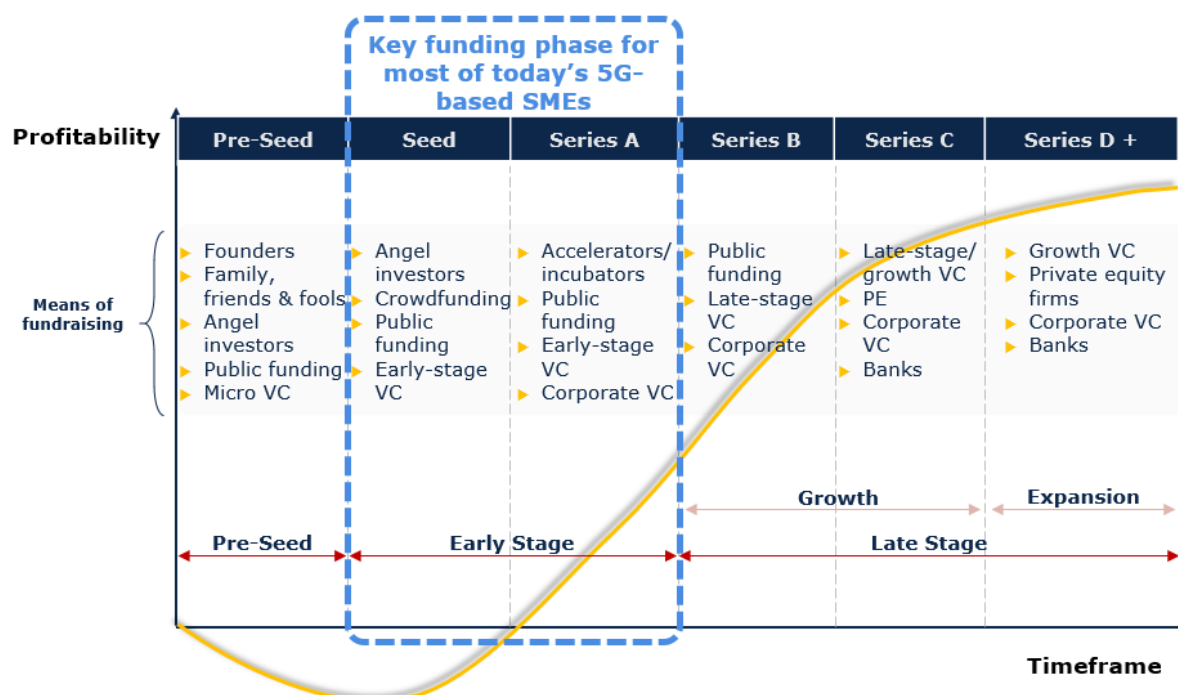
Key funding phase for most of today's 5G-based SMEs

Profitability

| Pre-Seed | Seed | Series A | Series B | Series C | Series D + |
|---|---|---|---|---|---|
| Founders<br>Family, friends & fools<br>Angel investors<br>Public funding<br>Micro VC | Angel investors<br>Crowdfunding<br>Public funding<br>Early-stage VC | Accelerators/ incubators<br>Public funding<br>Early-stage VC<br>Corporate VC | Public funding<br>Late-stage VC<br>Corporate VC | Late-stage/ growth VC<br>PE<br>Corporate VC<br>Banks | Growth VC<br>Private equity firms<br>Corporate VC<br>Banks |

Means of fundraising

Growth

Expansion

Pre-Seed

Early Stage

Late Stage

Timeframe